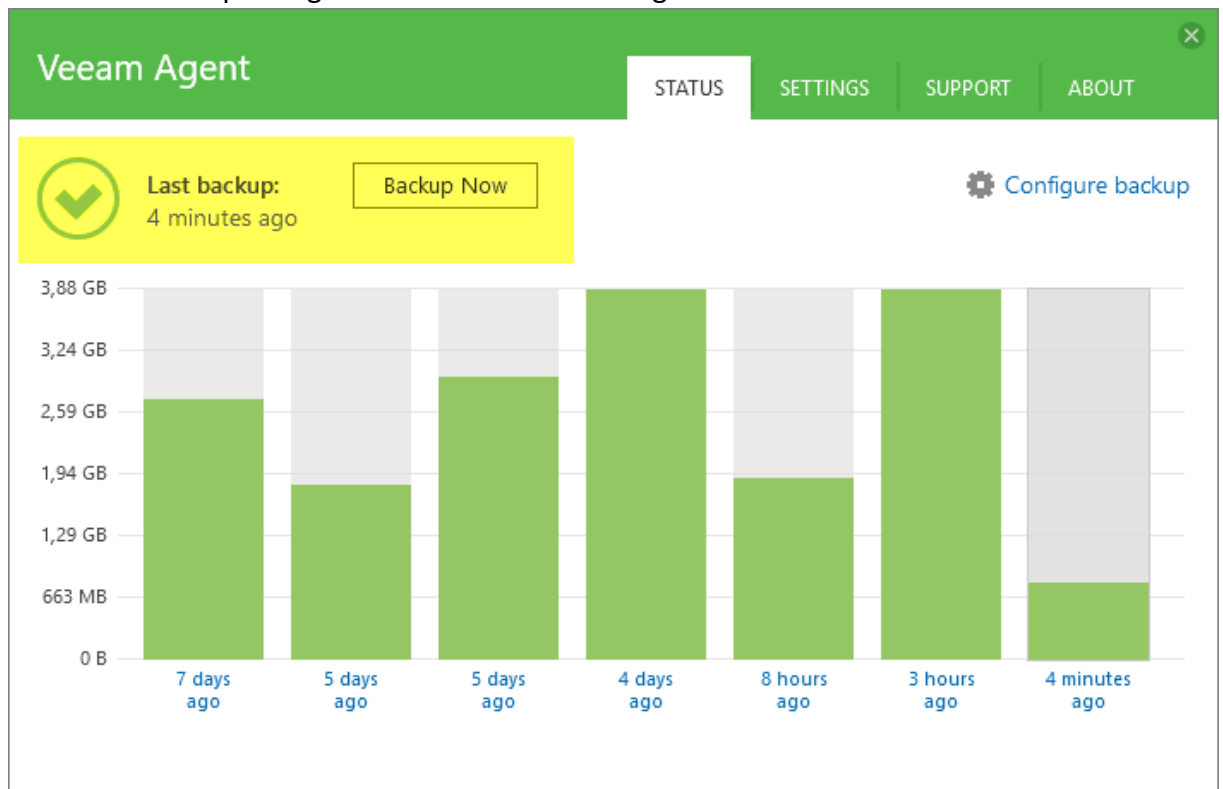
Veeam Agent

STATUS SETTINGS SUPPORT ABOUT

Last backup:
4 minutes ago

Backup Now

Configure backup

3,88 GB
3,24 GB
2,59 GB
1,94 GB
1,29 GB
663 MB
0 B

7 days ago
5 days ago
5 days ago
4 days ago
8 hours ago
3 hours ago
4 minutes ago